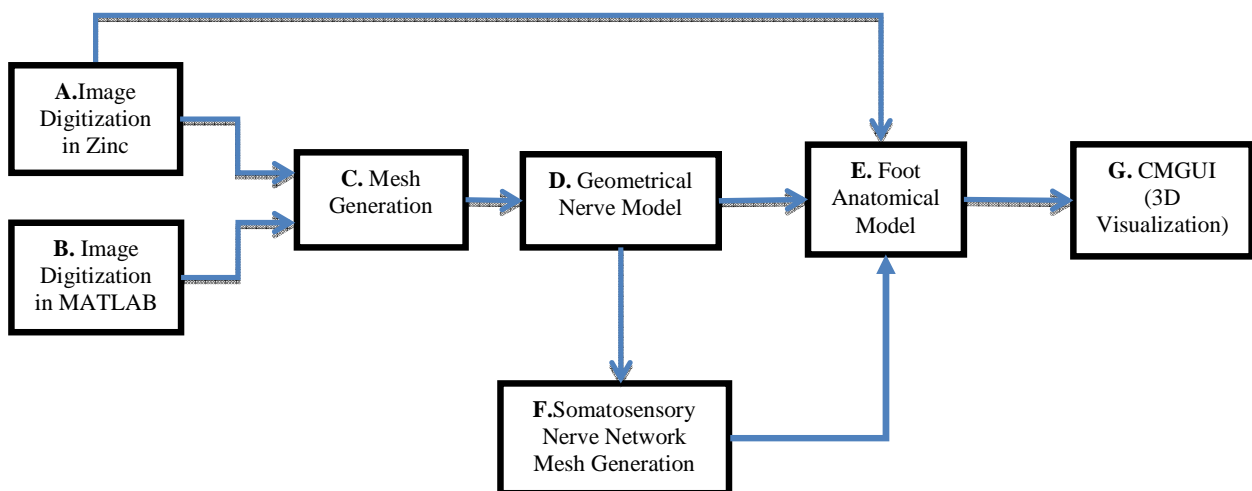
A.Image Digitization in Zinc

B. Image Digitization in MATLAB

C. Mesh Generation

D. Geometrical Nerve Model

E. Foot Anatomical Model

G. CMGUI (3D Visualization)

F.Somatosensory Nerve Network Mesh Generation